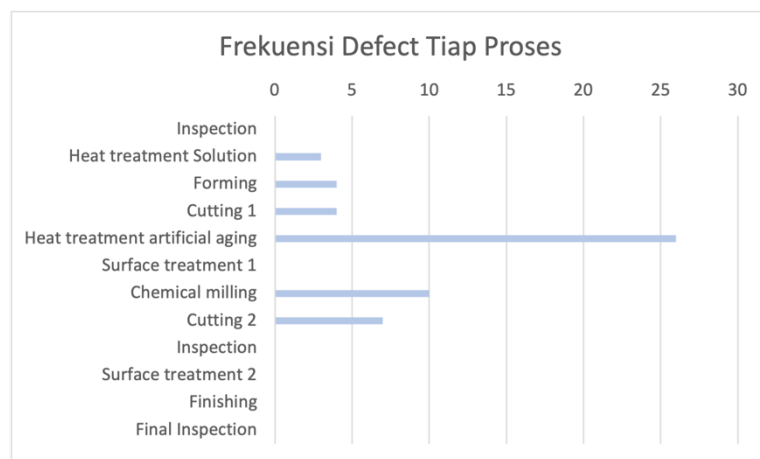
Frekuensi Defect Tiap Proses

0 5 10 15 20 25 30

Inspection
Heat treatment Solution
Forming
Cutting 1
Heat treatment artificial aging
Surface treatment 1
Chemical milling
Cutting 2
Inspection
Surface treatment 2
Finishing
Final Inspection